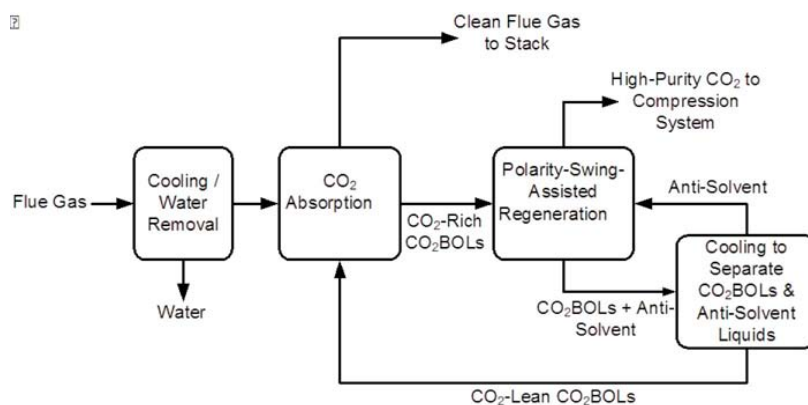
Clean Flue Gas to Stack

High-Purity $CO_2$ to Compression System

Flue Gas

Cooling / Water Removal

Water

$CO_2$ Absorption

$CO_2$-Rich $CO_2$BOLs

Polarity-Swing-Assisted Regeneration

Anti-Solvent

$CO_2$BOLs + Anti-Solvent

Cooling to Separate $CO_2$BOLs & Anti-Solvent Liquids

$CO_2$-Lean $CO_2$BOLs